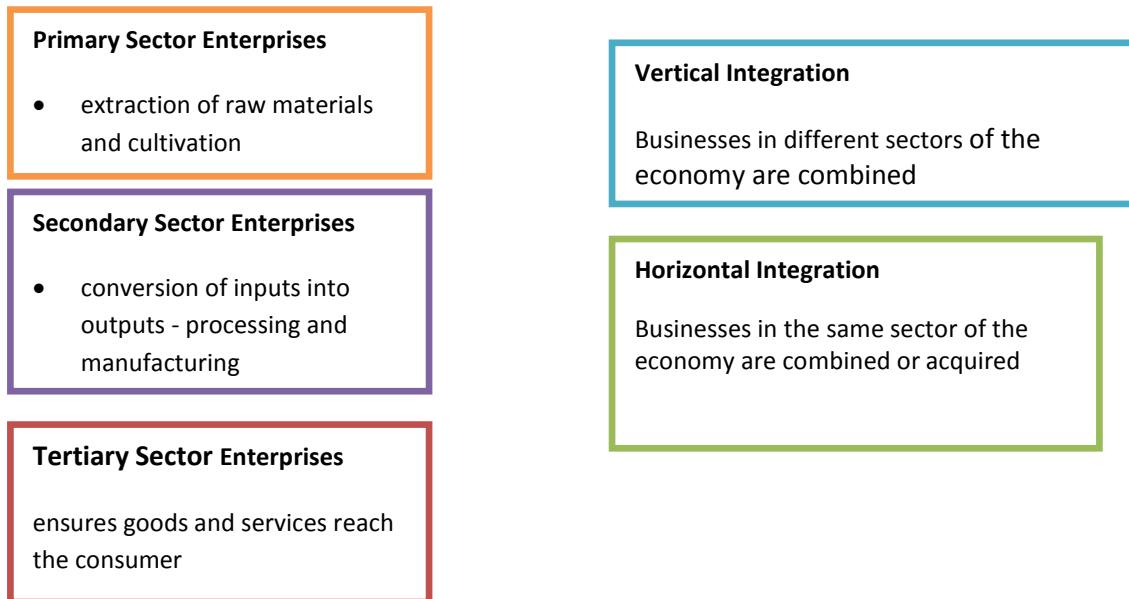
**Primary Sector Enterprises**

- extraction of raw materials and cultivation

**Secondary Sector Enterprises**

- conversion of inputs into outputs - processing and manufacturing

**Tertiary Sector Enterprises**

ensures goods and services reach the consumer

**Vertical Integration**

Businesses in different sectors of the economy are combined

**Horizontal Integration**

Businesses in the same sector of the economy are combined or acquired